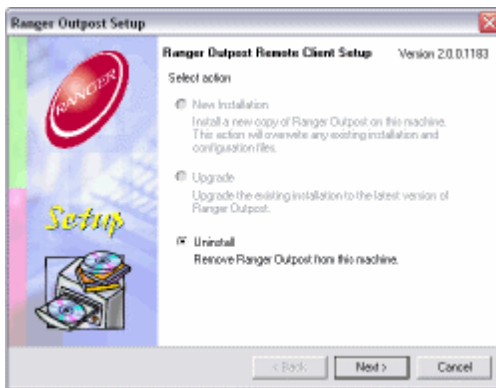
Ranger Outpost Setup

RANGER

Setup

Ranger Outpost Remote Client Setup

Version 2.0.0.1183

Select action

New Installation
Install a new copy of Ranger Outpost on this machine. This action will overwrite any existing installation and configuration files.

Upgrade
Upgrade the existing installation to the latest version of Ranger Outpost.

Uninstall
Remove Ranger Outpost from this machine.

< Back

Next >

Cancel